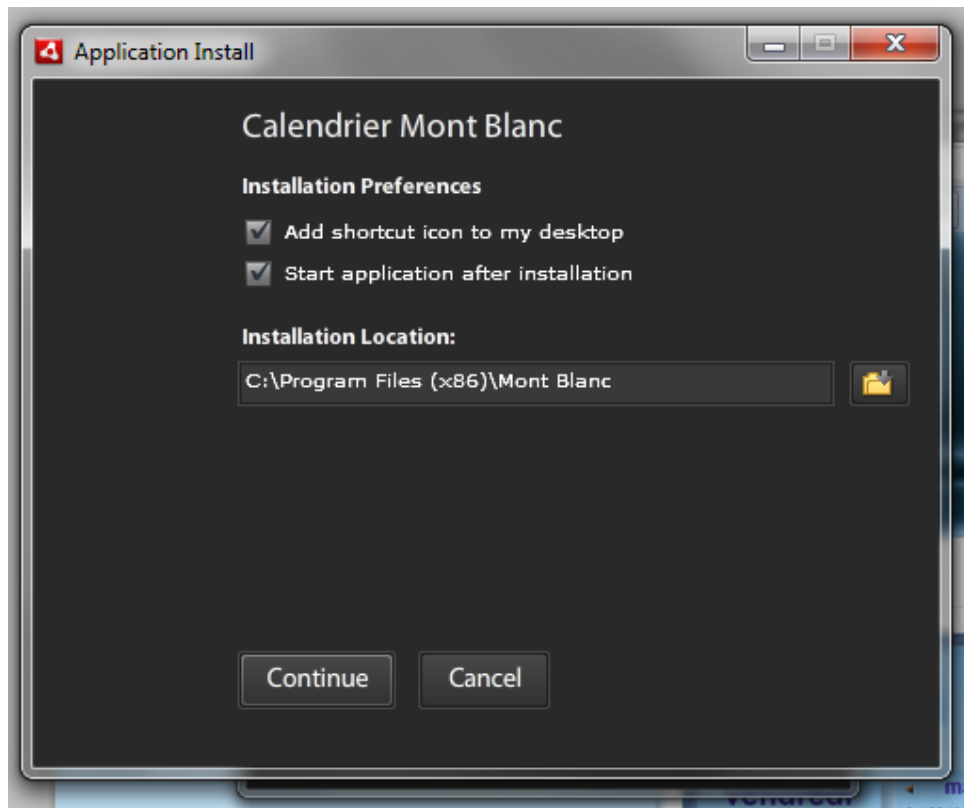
Application Install

Calendrier Mont Blanc

Installation Preferences

Add shortcut icon to my desktop

Start application after installation

Installation Location:

C:\Program Files (x86)\Mont Blanc

Continue

Cancel